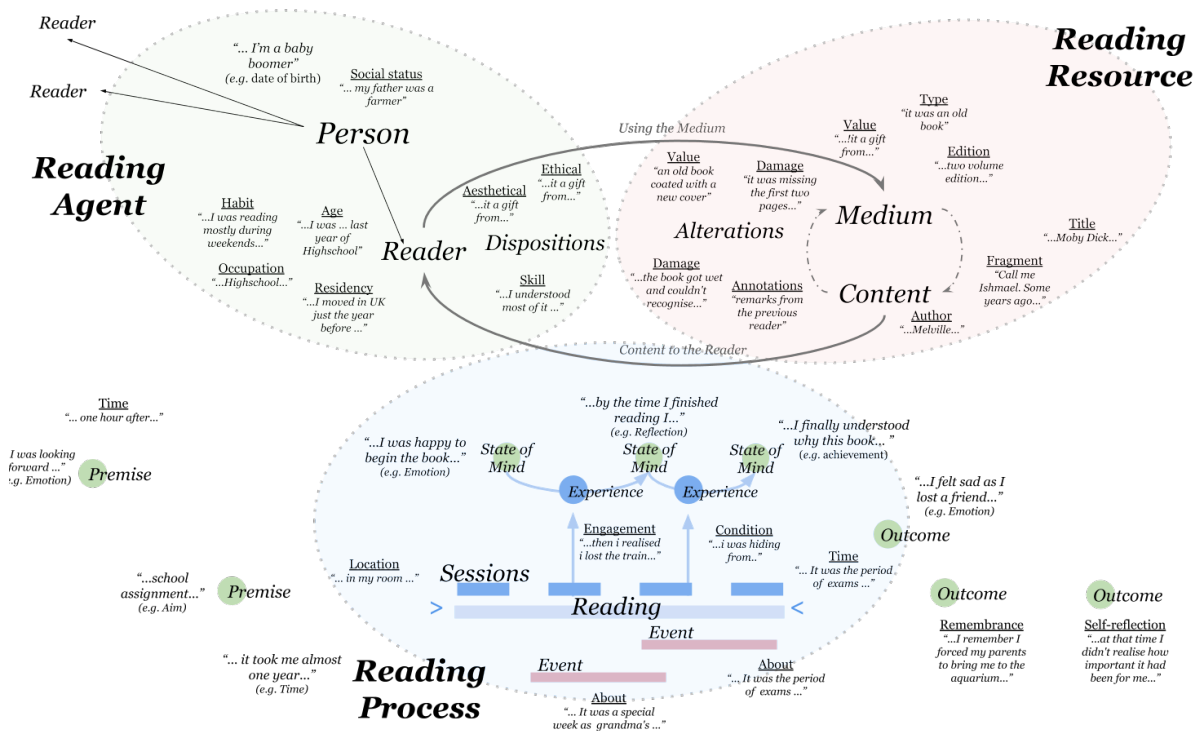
Reader

Reader

"... I'm a baby boomer" (e.g. date of birth)

Social status "... my father was a farmer"

Person

Reading Agent

Habit "...I was reading mostly during weekends..."

Age "I was ... last year of Highschool"

Occupation "...Highschool..."

Residency "...I moved in UK just the year before ..."

Reader

Aesthetical "...it a gift from..."

Ethical "...it a gift from..."

Dispositions

Skill "...I understood most of it ..."

Using the Medium

Reading Resource

Value "...!it a gift from..."

Type "it was an old book"

Edition "...two volume edition..."

Value "an old book coated with a new cover"

Damage "it was missing the first two pages..."

Medium

Alterations

Title "...Moby Dick..."

Damage "...the book got wet and couldn't recognise..."

Annotations "remarks from the previous reader"

Content

Fragment "Call me Ishmael. Some years ago..."

Author "...Melville..."

Content to the Reader

Time "... one hour after..."

I was looking forward ..." (e.g. Emotion)

Premise

"...by the time I finished reading I..." (e.g. Reflection)

"...I was happy to begin the book..." (e.g. Emotion)

State of Mind

State of Mind

State of Mind

"...I finally understood why this book..." (e.g. achievement)

Experience

Experience

"...I felt sad as I lost a friend..." (e.g. Emotion)

Engagement "...then i realised i lost the train..."

Condition "...i was hiding from.."

Outcome

Location "... in my room ..."

Time "... It was the period of exams ..."

"...school assignment..." (e.g. Aim)

Premise

Sessions

Reading

Outcome

Outcome

Event

Remembrance "...I remember I forced my parents to bring me to the aquarium..."

Self-reflection "...at that time I didn't realise how important it had been for me..."

"... it took me almost one year..." (e.g. Time)

Reading Process

Event

About "..., It was the period of exams ..."

About "... It was a special week as grandma's ..."